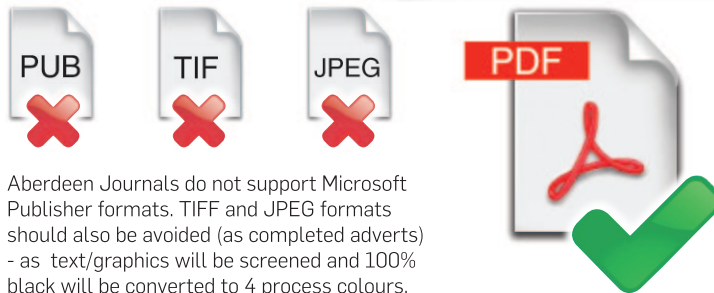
PUB

TIF

JPEG

PDF

Aberdeen Journals do not support Microsoft Publisher formats. TIFF and JPEG formats should also be avoided (as completed adverts) - as text/graphics will be screened and 100% black will be converted to 4 process colours.